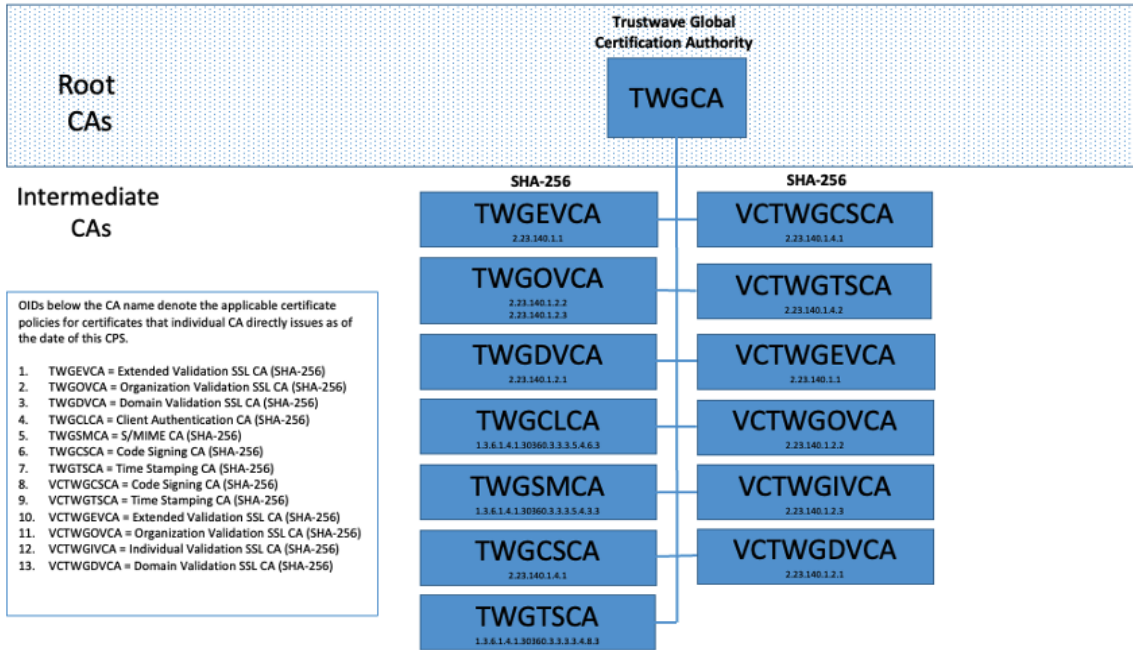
Root CAs

Trustwave Global Certification Authority

TWGCA

Intermediate CAs

SHA-256

TWGEVCA
2.23.140.1.1

TWGOVCA
2.23.140.1.2.2
2.23.140.1.2.3

TWGDVCA
2.23.140.1.2.1

TWGCLCA
1.3.6.1.4.1.30360.3.3.3.5.4.6.3

TWGSMCA
1.3.6.1.4.1.30360.3.3.3.5.4.3.3

TWGCSCA
2.23.140.1.4.1

TWGTSCA
1.3.6.1.4.1.30360.3.3.3.3.4.8.3

SHA-256

VCTWGCSCA
2.23.140.1.4.1

VCTWGTSCA
2.23.140.1.4.2

VCTWGEVCA
2.23.140.1.1

VCTWGOVCA
2.23.140.1.2.2

VCTWGIVCA
2.23.140.1.2.3

VCTWGDVCA
2.23.140.1.2.1

OIDs below the CA name denote the applicable certificate policies for certificates that individual CA directly issues as of the date of this CPS.

1. TWGEVCA = Extended Validation SSL CA (SHA-256)
2. TWGOVCA = Organization Validation SSL CA (SHA-256)
3. TWGDVCA = Domain Validation SSL CA (SHA-256)
4. TWGCLCA = Client Authentication CA (SHA-256)
5. TWGSMCA = S/MIME CA (SHA-256)
6. TWGCSCA = Code Signing CA (SHA-256)
7. TWGTSCA = Time Stamping CA (SHA-256)
8. VCTWGCSCA = Code Signing CA (SHA-256)
9. VCTWGTSCA = Time Stamping CA (SHA-256)
10. VCTWGEVCA = Extended Validation SSL CA (SHA-256)
11. VCTWGOVCA = Organization Validation SSL CA (SHA-256)
12. VCTWGIVCA = Individual Validation SSL CA (SHA-256)
13. VCTWGDVCA = Domain Validation SSL CA (SHA-256)